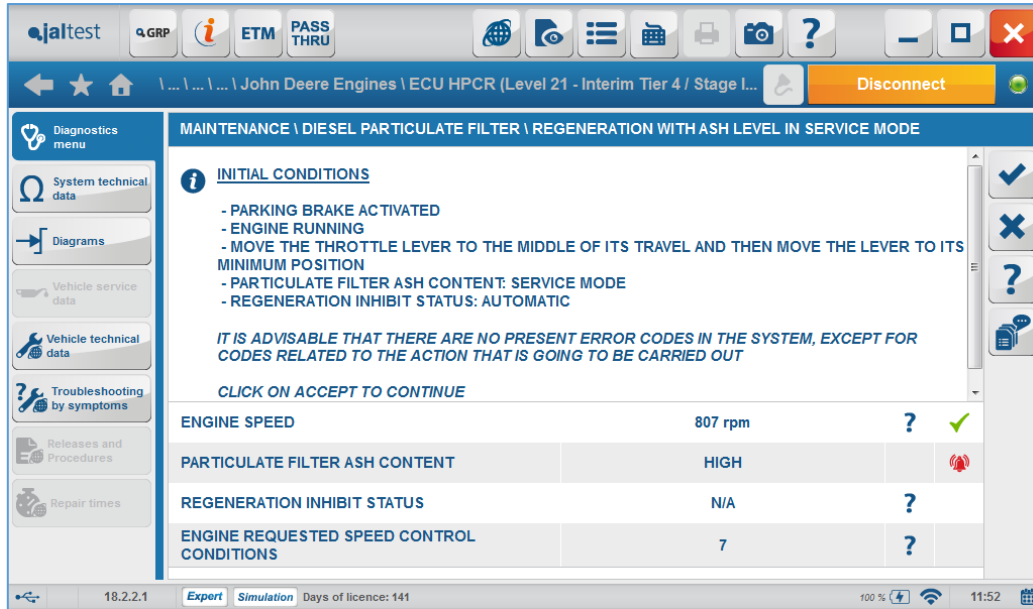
jaltest GRP ETM PASS THRU

\ ... \ ... \ ... \ John Deere Engines \ ECU HPCR (Level 21 - Interim Tier 4 / Stage I...

Disconnect

Diagnostics menu

System technical data

Diagrams

Vehicle service data

Vehicle technical data

Troubleshooting by symptoms

Releases and Procedures

Repair times

MAINTENANCE \ DIESEL PARTICULATE FILTER \ REGENERATION WITH ASH LEVEL IN SERVICE MODE

INITIAL CONDITIONS

- PARKING BRAKE ACTIVATED
- ENGINE RUNNING
- MOVE THE THROTTLE LEVER TO THE MIDDLE OF ITS TRAVEL AND THEN MOVE THE LEVER TO ITS MINIMUM POSITION
- PARTICULATE FILTER ASH CONTENT: SERVICE MODE
- REGENERATION INHIBIT STATUS: AUTOMATIC

IT IS ADVISABLE THAT THERE ARE NO PRESENT ERROR CODES IN THE SYSTEM, EXCEPT FOR CODES RELATED TO THE ACTION THAT IS GOING TO BE CARRIED OUT

CLICK ON ACCEPT TO CONTINUE

| | | | |
|---|---|---|---|
| ENGINE SPEED | 807 rpm | ? | ✓ |
| PARTICULATE FILTER ASH CONTENT | HIGH | | |
| REGENERATION INHIBIT STATUS | N/A | ? | |
| ENGINE REQUESTED SPEED CONTROL CONDITIONS | 7 | ? | |

18.2.2.1 Expert Simulation Days of licence: 141 100 % 11:52